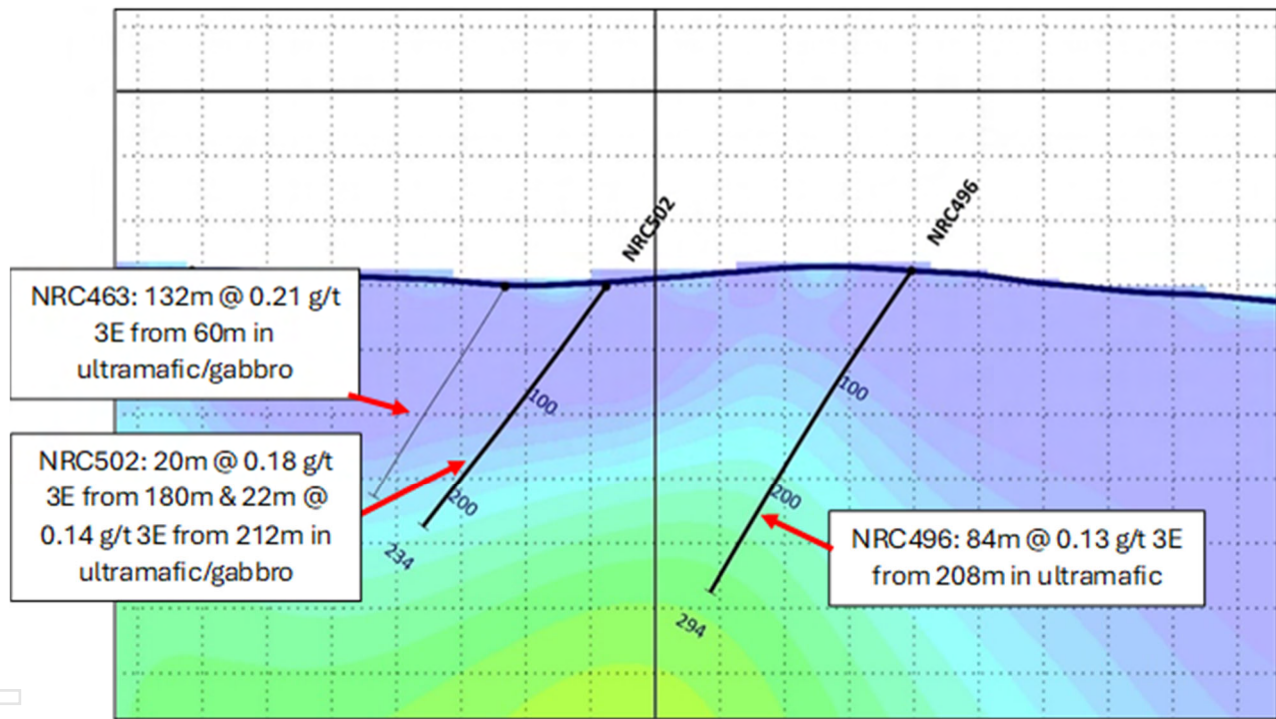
NRC502

NRC496

NRC463: 132m @ 0.21 g/t 3E from 60m in ultramafic/gabbro

100

200

234

NRC502: 20m @ 0.18 g/t 3E from 180m & 22m @ 0.14 g/t 3E from 212m in ultramafic/gabbro

100

200

294

NRC496: 84m @ 0.13 g/t 3E from 208m in ultramafic